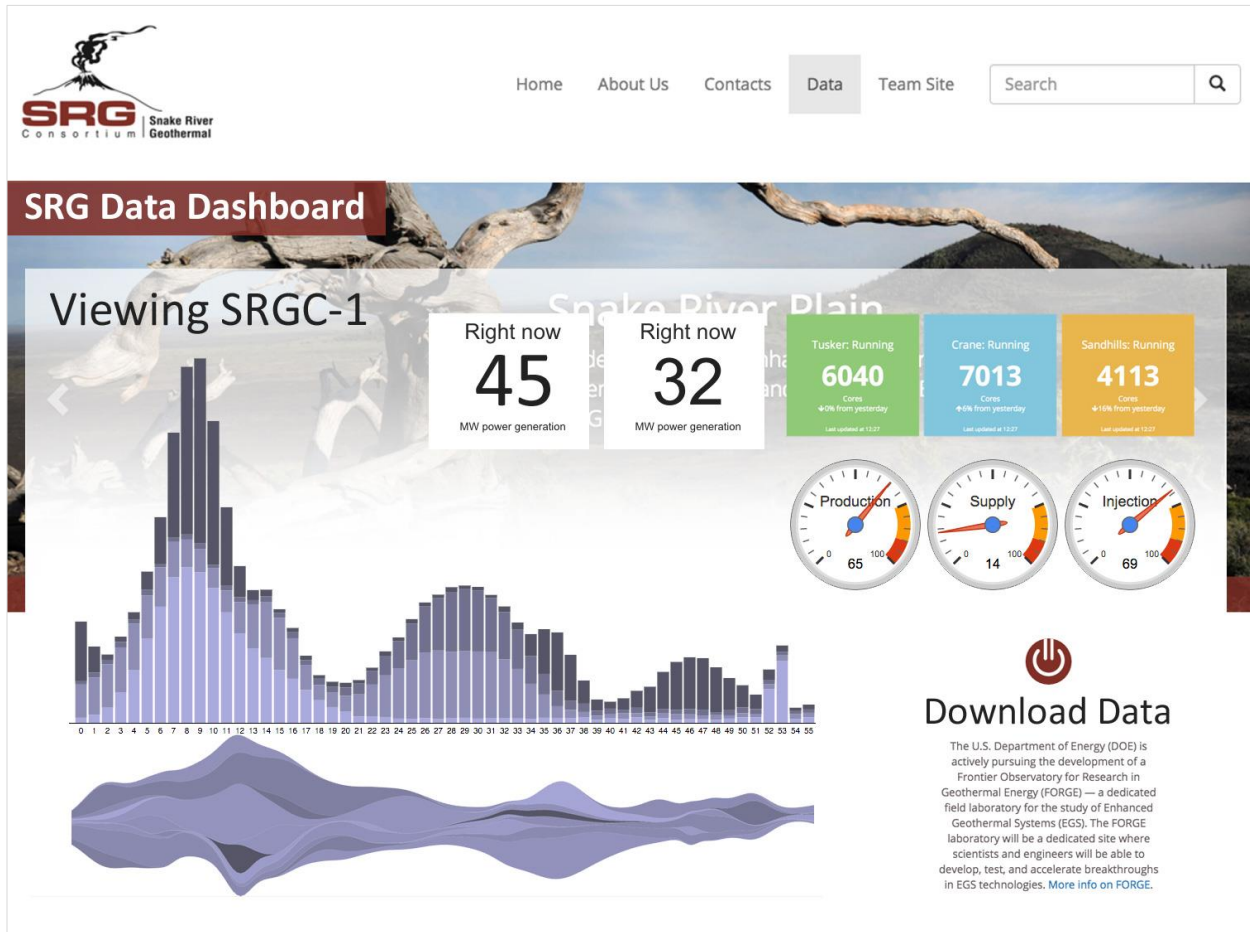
SRG Consortium | Snake River Geothermal

Home About Us Contacts Data Team Site Search

SRG Data Dashboard

Viewing SRGC-1

Snake River Plain

Right now
45
MW power generation

Right now
32
MW power generation

Tusker: Running
6040
Cores
0% from yesterday
Last updated at 12:27

Crane: Running
7013
Cores
6% from yesterday
Last updated at 12:27

Sandhills: Running
4113
Cores
16% from yesterday
Last updated at 12:27

Production
0 100
65

Supply
0 100
14

Injection
0 100
69

0 1 2 3 4 5 6 7 8 9 10 11 12 13 14 15 16 17 18 19 20 21 22 23 24 25 26 27 28 29 30 31 32 33 34 35 36 37 38 39 40 41 42 43 44 45 46 47 48 49 50 51 52 53 54 55

Download Data

The U.S. Department of Energy (DOE) is actively pursuing the development of a Frontier Observatory for Research in Geothermal Energy (FORGE) — a dedicated field laboratory for the study of Enhanced Geothermal Systems (EGS). The FORGE laboratory will be a dedicated site where scientists and engineers will be able to develop, test, and accelerate breakthroughs in EGS technologies. More info on FORGE.